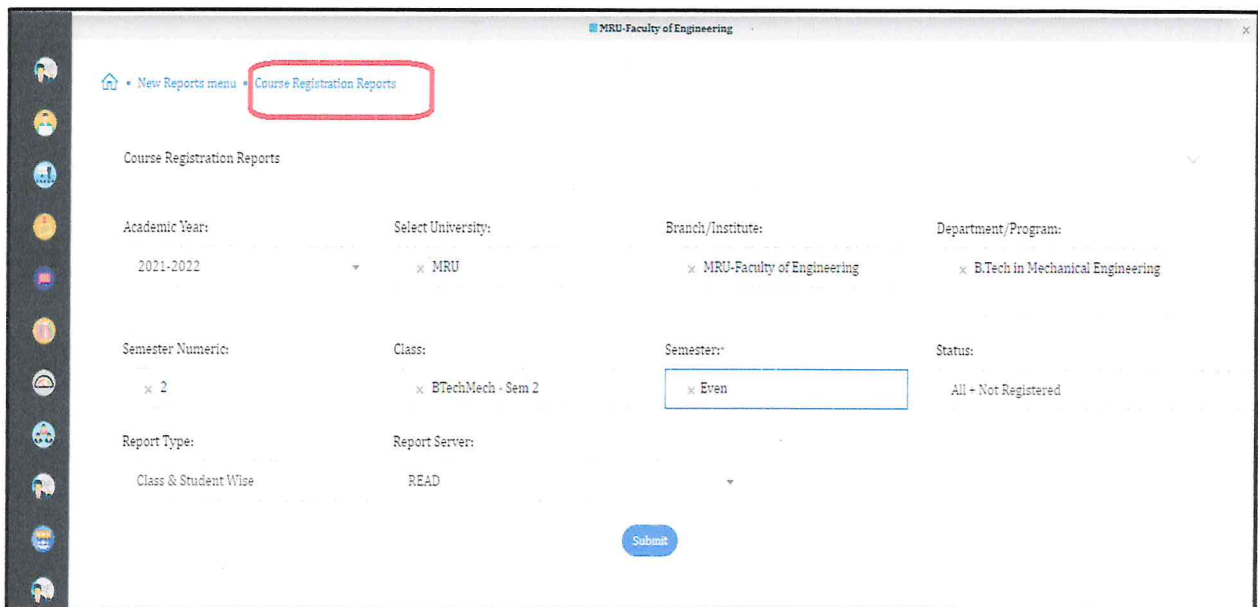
MRU-Faculty of Engineering

• New Reports menu • Course Registration Reports

Course Registration Reports

Academic Year:
2021-2022

Select University:
× MRU

Branch/Institute:
× MRU-Faculty of Engineering

Department/Program:
× B.Tech in Mechanical Engineering

Semester Numeric:
× 2

Class:
× BTechMech - Sem 2

Semester:*
× Even

Status:
All + Not Registered

Report Type:
Class & Student Wise

Report Server:
READ

Submit